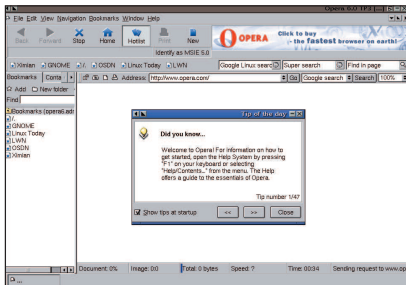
Opera 6.0 TP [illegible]

File Edit View Navigation Bookmarks Window Help

Back Forward Stop Home Hotlist Print New

Identify as MSIE 5.0

OPERA Click to buy - the fastest browser on earth!

Ximian GNOME / OSDN Linux Today LWN

Google Linux search Super search Find in page

Bookmarks Conte

Address: http://www.opera.com/

Go Google search Search 100%

Add New folder

Find

Bookmarks (opera6.adr)

/.

GNOME

Linux Today

LWN

OSDN

Ximian

Tip of the day

Did you know...

Welcome to Opera! For information on how to get started, open the Help System by pressing "F1" on your keyboard or selecting "Help/Contents..." from the menu. The Help offers a guide to the essentials of Opera.

Tip number 1/47

Show tips at startup << >> Close

Document: 0% Image: 0/0 Total: 0 bytes Speed: ? Time: 00:34 Sending request to www.op